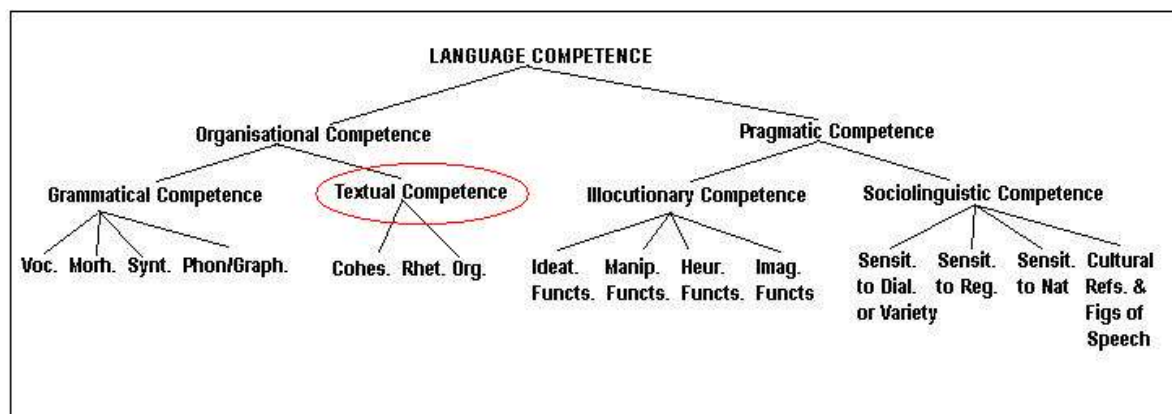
LANGUAGE COMPETENCE

Organisational Competence

Pragmatic Competence

Grammatical Competence

Textual Competence

Illocutionary Competence

Sociolinguistic Competence

Voc. Morh. Synt. Phon/Graph.

Cohes. Rhet. Org.

Ideat. Functs.

Manip. Functs.

Heur. Functs.

Imag. Functs

Sensit. to Dial. or Variety

Sensit. to Reg.

Sensit. to Nat

Cultural Refs. & Figs of Speech